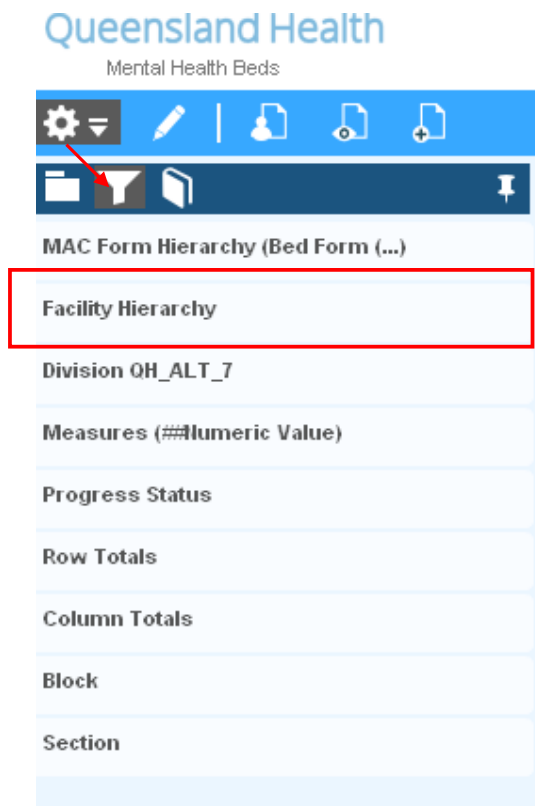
Queensland Health

Mental Health Beds

MAC Form Hierarchy (Bed Form (...)

Facility Hierarchy

Division QH_ALT_7

Measures (##Numeric Value)

Progress Status

Row Totals

Column Totals

Block

Section